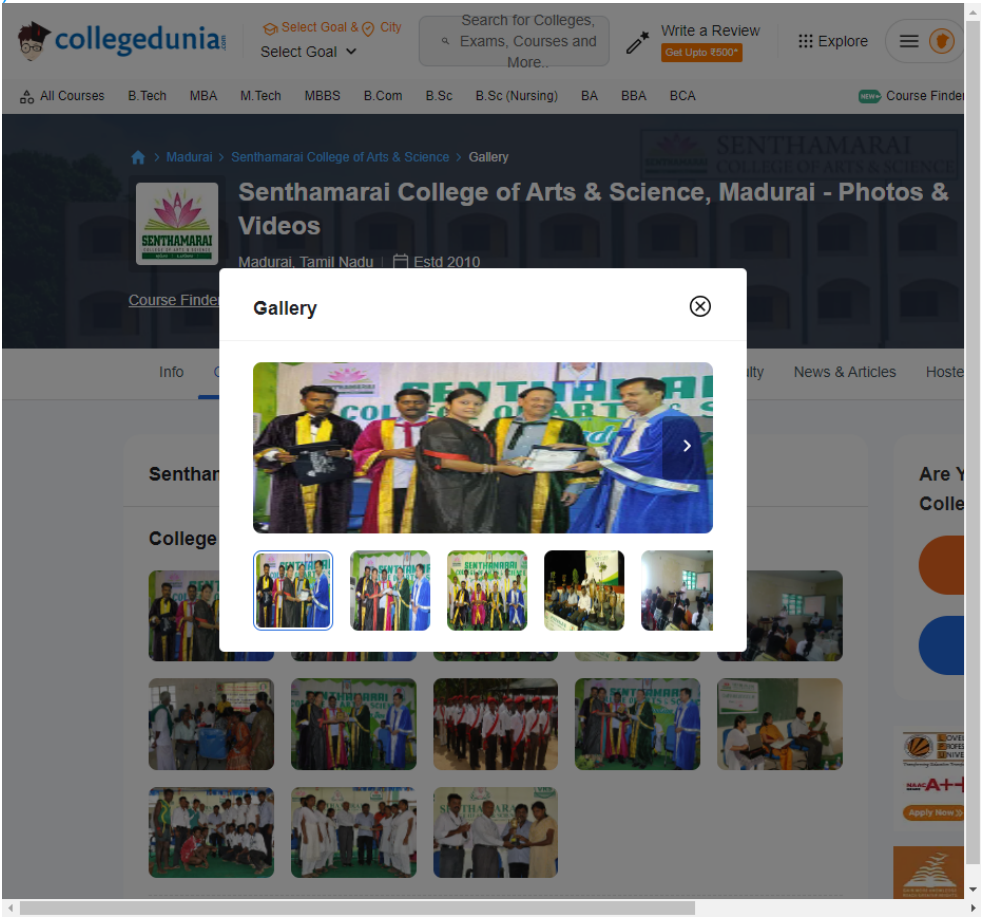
collegedunia

Select Goal & City
Select Goal

Search for Colleges, Exams, Courses and More..

Write a Review
Get Upto ₹500*

Explore

All Courses B.Tech MBA M.Tech MBBS B.Com B.Sc B.Sc (Nursing) BA BBA BCA NEW Course Finder

Madurai > Senthamarai College of Arts & Science > Gallery

SENTHAMARAI COLLEGE OF ARTS & SCIENCE

Senthamarai College of Arts & Science, Madurai - Photos & Videos

Madurai, Tamil Nadu | Estd 2010

Course Finder

Info

News & Articles Hoste

Sentha

Are Y
Colle

College

Gallery

Apply Now